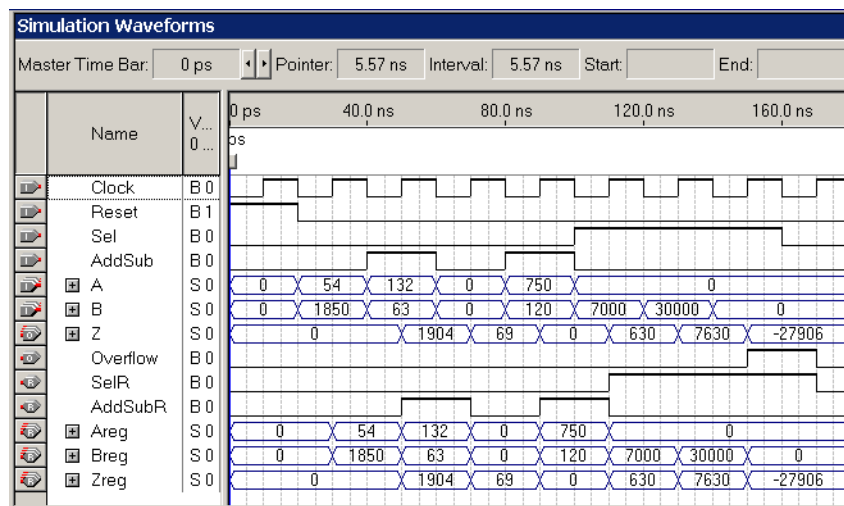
Simulation Waveforms

Master Time Bar: 0 ps | Pointer: 5.57 ns | Interval: 5.57 ns | Start: | End:

| Name | V... 0... | 0 ps | 40.0 ns | 80.0 ns | 120.0 ns | 160.0 ns |
|---|---|---|---|---|---|---|
| | | ps | | | | |
| Clock | B 0 | | | | | |
| Reset | B 1 | | | | | |
| Sel | B 0 | | | | | |
| AddSub | B 0 | | | | | |
| A | S 0 | 0 | 54 | 132 | 0 | 750 | 0 |
| B | S 0 | 0 | 1850 | 63 | 0 | 120 | 7000 | 30000 | 0 |
| Z | S 0 | 0 | 1904 | 69 | 0 | 630 | 7630 | -27906 |
| Overflow | B 0 | | | | | |
| SelR | B 0 | | | | | |
| AddSubR | B 0 | | | | | |
| Areg | S 0 | 0 | 54 | 132 | 0 | 750 | 0 |
| Breg | S 0 | 0 | 1850 | 63 | 0 | 120 | 7000 | 30000 | 0 |
| Zreg | S 0 | 0 | 1904 | 69 | 0 | 630 | 7630 | -27906 |